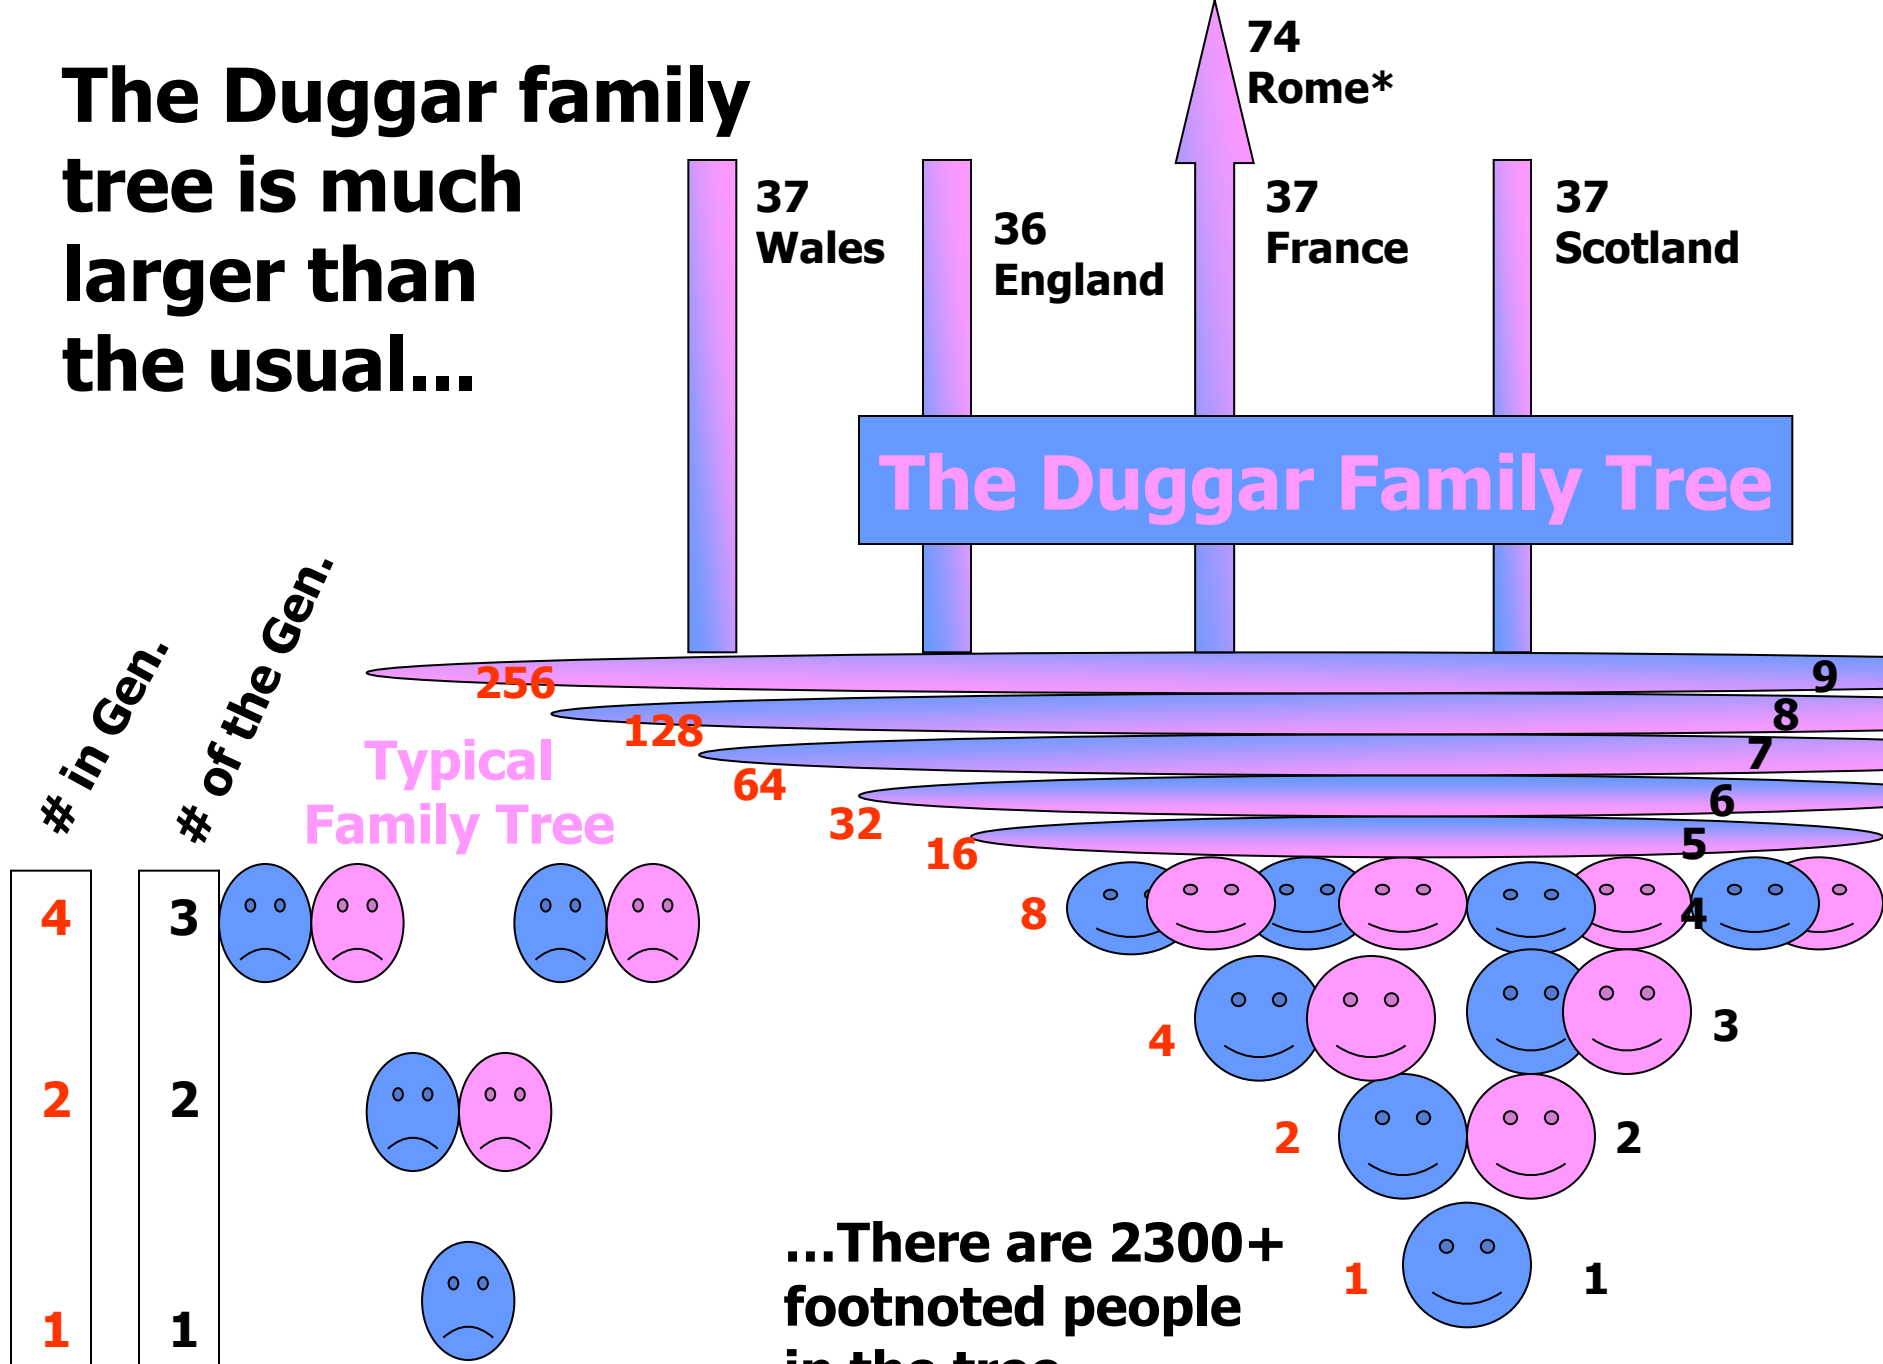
The Duggar family tree is much larger than the usual...

74
Rome*

37
Wales

36
England

37
France

37
Scotland

The Duggar Family Tree

# in Gen.

# of the Gen.

Typical Family Tree

256
128
64
32
16
8
4
2
1

9
8
7
6
5
4
3
2
1

| 4 |
|---|
| 2 |
| 1 |

| 3 |
|---|
| 2 |
| 1 |

...There are 2300+ footnoted people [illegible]